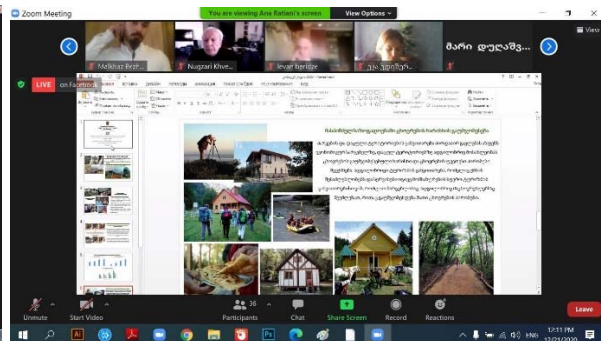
Zoom Meeting

You are viewing Ana Ratiani's screen

View Options

Malkhaz Bezh...

Nugzari Khve...

levan beridze

...ა ...ეწერ...

მარი დულაშ...

View

LIVE on Facebook

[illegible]

Unmute

Start Video

Participants 36

Chat

Share Screen

Record

Reactions

Leave

12:11 PM

12/21/2020

ENG